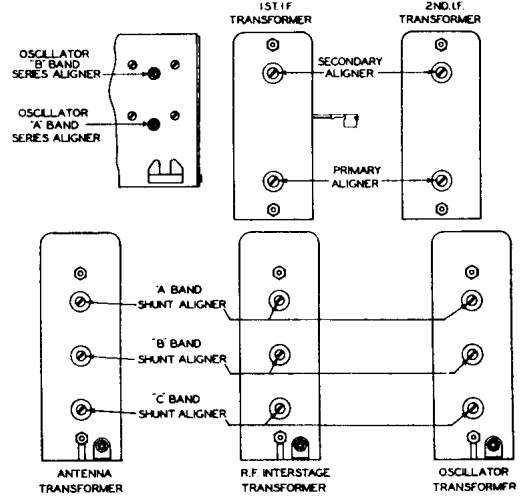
1ST. I.F. TRANSFORMER

2ND. I.F. TRANSFORMER

OSCILLATOR "B" BAND SERIES ALIGNER

OSCILLATOR "A" BAND SERIES ALIGNER

SECONDARY ALIGNER

PRIMARY ALIGNER

"A" BAND SHUNT ALIGNER

"B" BAND SHUNT ALIGNER

"C" BAND SHUNT ALIGNER

ANTENNA TRANSFORMER

R.F. INTERSTAGE TRANSFORMER

OSCILLATOR TRANSFORMER